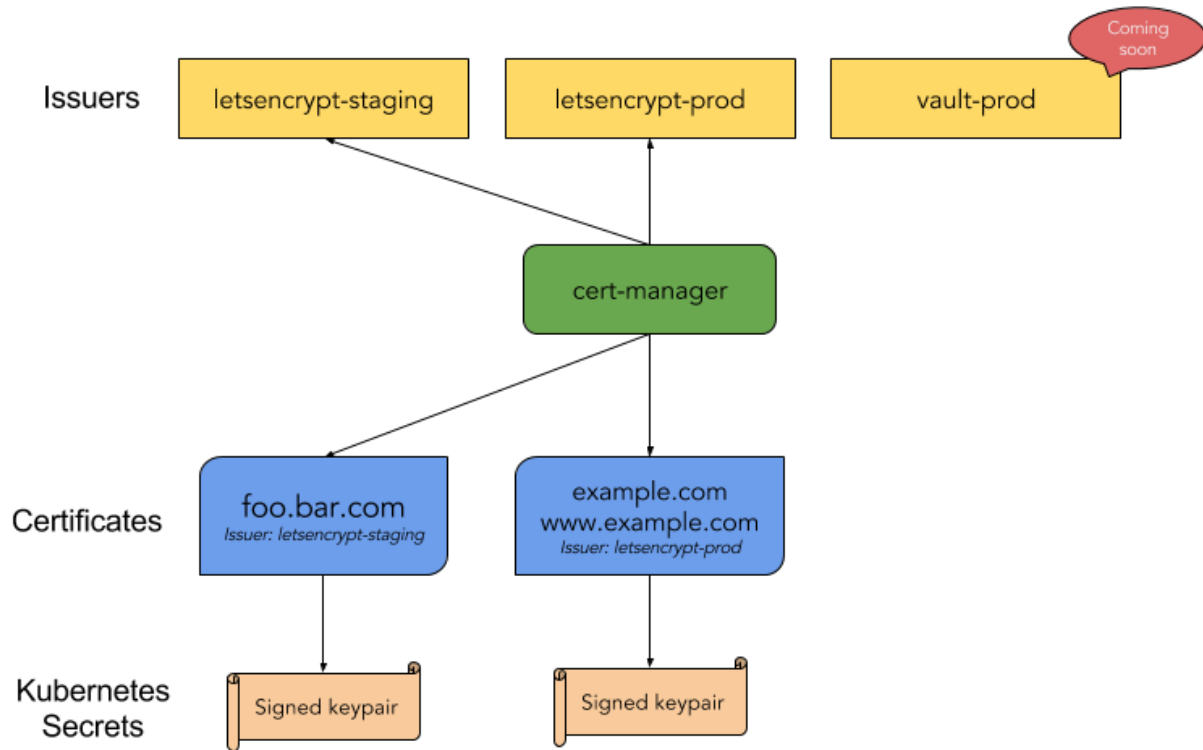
Coming soon

Issuers

letsencrypt-staging

letsencrypt-prod

vault-prod

cert-manager

Certificates

foo.bar.com
Issuer: letsencrypt-staging

example.com
www.example.com
Issuer: letsencrypt-prod

Kubernetes Secrets

Signed keypair

Signed keypair